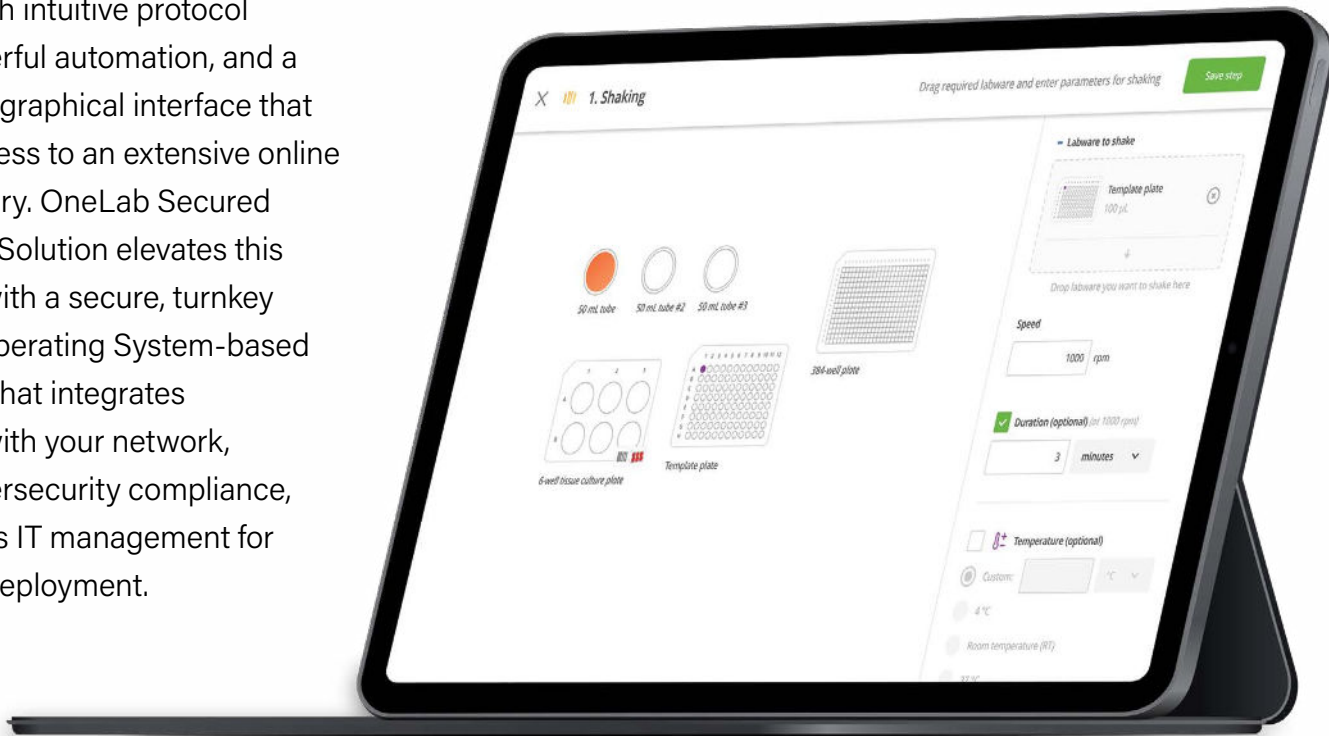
h intuitive protocol
erful automation, and a
graphical interface that
ess to an extensive online
ry. OneLab Secured
Solution elevates this
ith a secure, turnkey
perating System-based
hat integrates
ith your network,
rsecurity compliance,
s IT management for
eployment.

1. Shaking

Drag required labware and enter parameters for shaking

Save step

Labware to shake

Template plate
100 µL

Drop labware you want to shake here

50 mL tube
50 mL tube #2
50 mL tube #3

384-well plate

6-well tissue culture plate

Template plate

Speed

1000 rpm

Duration (optional) (at 1000 rpm)

3 minutes

Temperature (optional)

Custom:
°C

4 °C

Room temperature (RT)

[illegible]